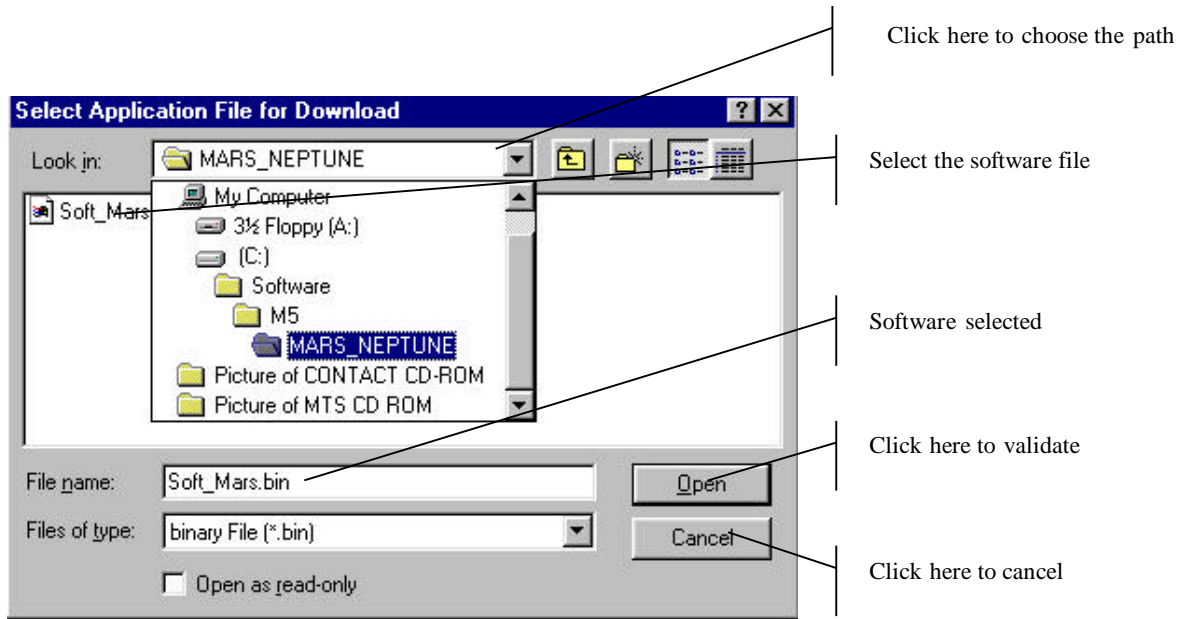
Click here to choose the path

Select Application File for Download

Look in: MARS_NEPTUNE

Soft_Mars

My Computer
3½ Floppy (A:)
(C:)
Software
M5
MARS_NEPTUNE
Picture of CONTACT CD-ROM
Picture of MTS CD ROM

Select the software file

Software selected

File name: Soft_Mars.bin

Files of type: binary File (*.bin)

Open as read-only

Open

Cancel

Click here to validate

Click here to cancel